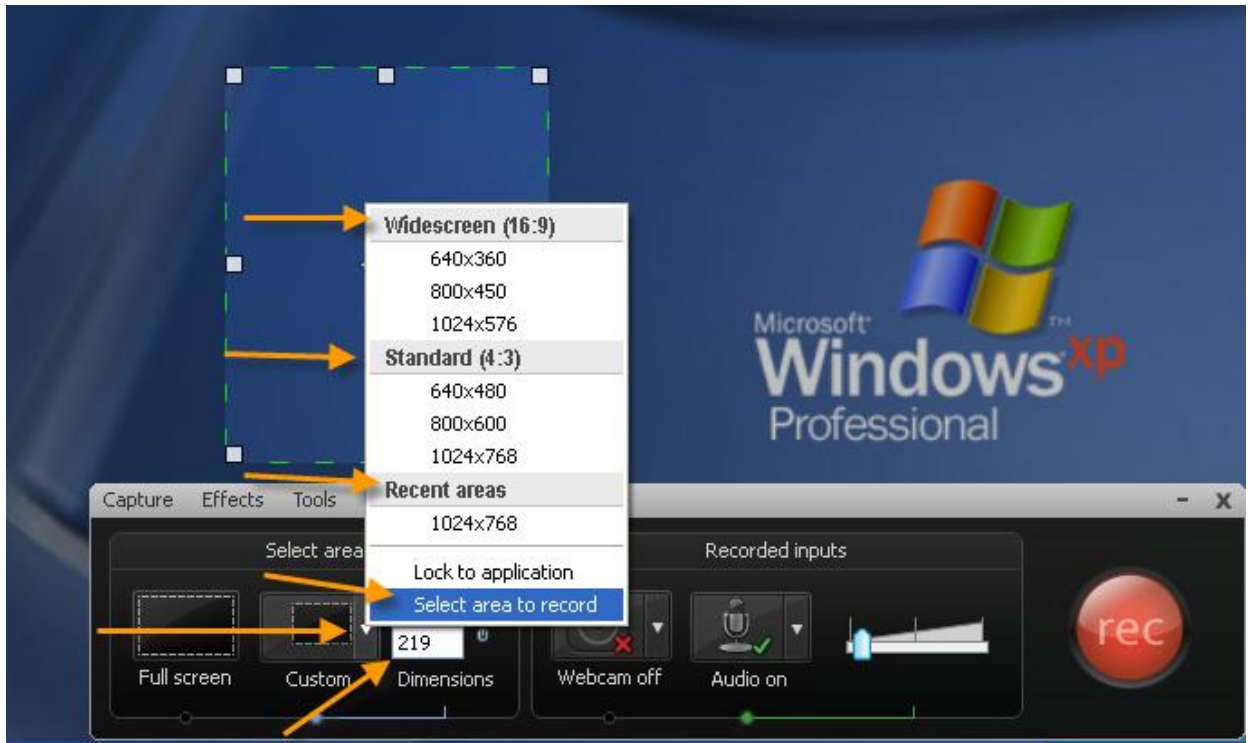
Widescreen (16:9)
640x360
800x450
1024x576
Standard (4:3)
640x480
800x600
1024x768
Recent areas
1024x768
Lock to application
Select area to record

Microsoft Windows xp Professional

Capture Effects Tools
- X
Select area
Recorded inputs
Full screen
Custom
219
Dimensions
Webcam off
Audio on
rec